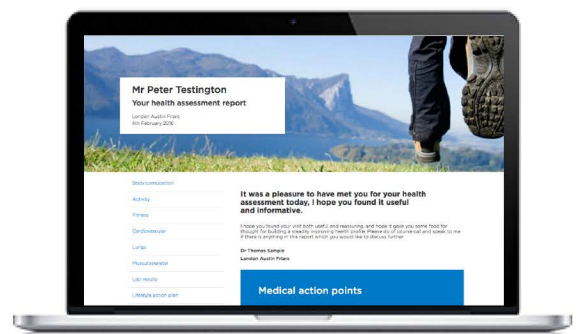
Mr Peter Testington

Your health assessment report

London Austin Friars
4th February 2016

Body composition

Activity

Fitness

Cardiovascular

Lungs

Musculoskeletal

Lab results

Lifestyle action plan

It was a pleasure to have met you for your health assessment today, I hope you found it useful and informative.

I hope you found your visit both useful and reassuring, and hope it gave you some food for thought for building a steadily improving health profile. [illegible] if there is anything in this report which you would like to discuss further.

Dr Thomas Sample
London Austin Friars

Medical action points